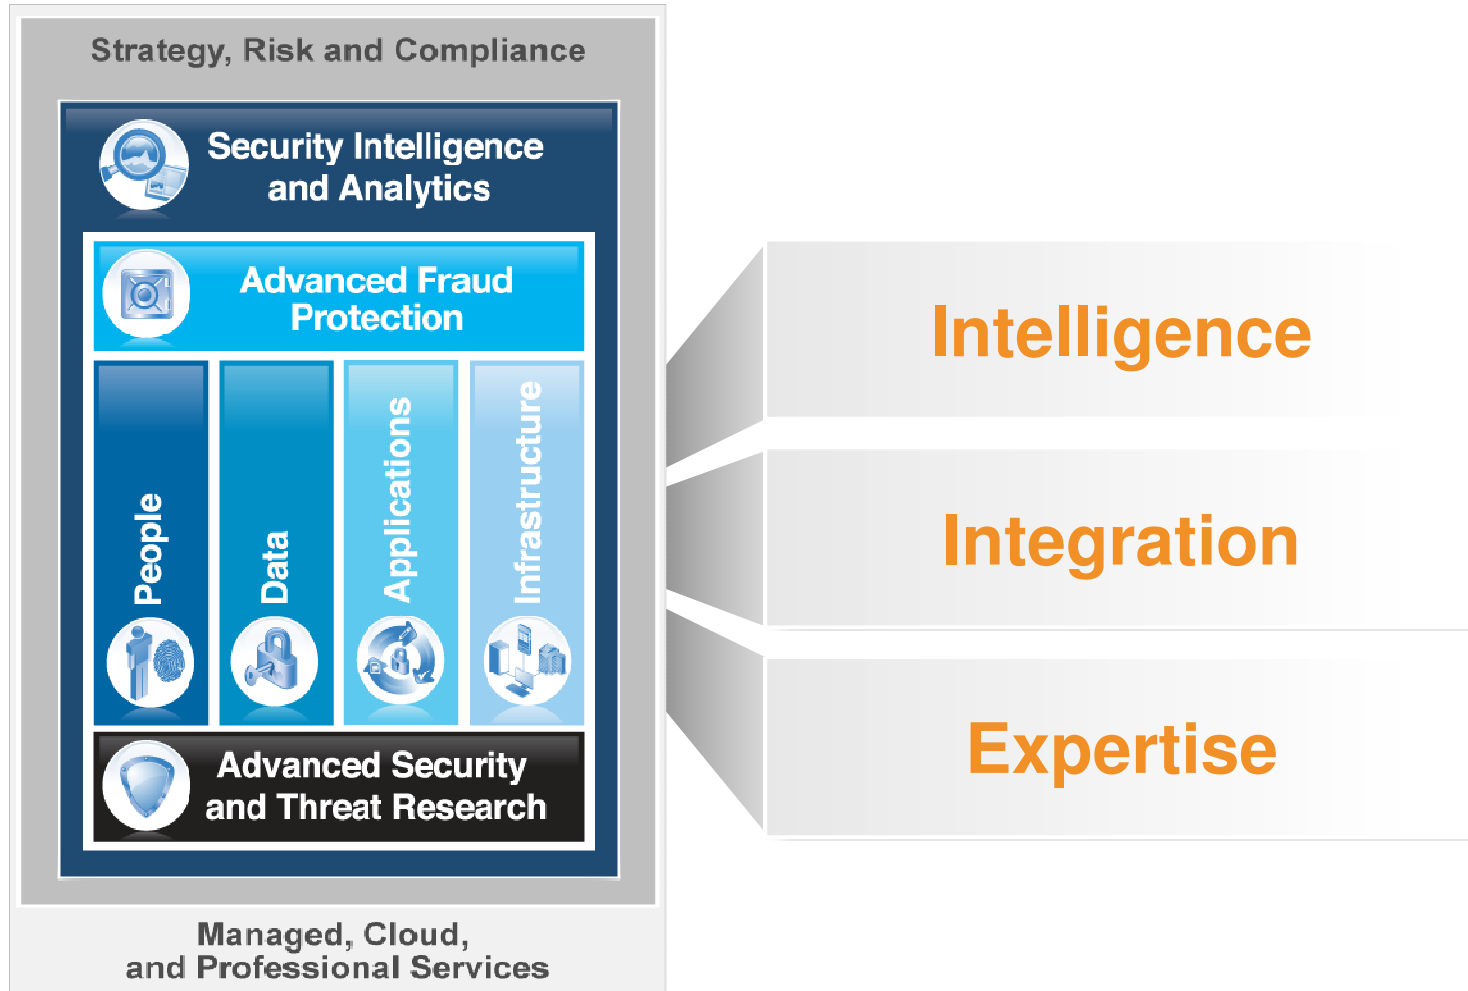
Strategy, Risk and Compliance

Security Intelligence and Analytics

Advanced Fraud Protection

People

Data

Applications

Infrastructure

Advanced Security and Threat Research

Managed, Cloud, and Professional Services

Intelligence

Integration

Expertise